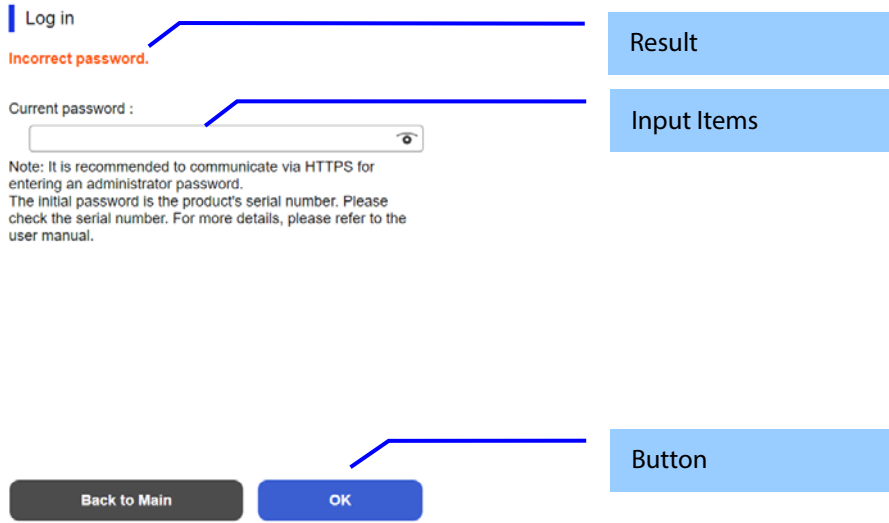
Log in

Incorrect password.

Current password :

Note: It is recommended to communicate via HTTPS for entering an administrator password.
The initial password is the product's serial number. Please check the serial number. For more details, please refer to the user manual.

Back to Main

OK

Result

Input Items

Button